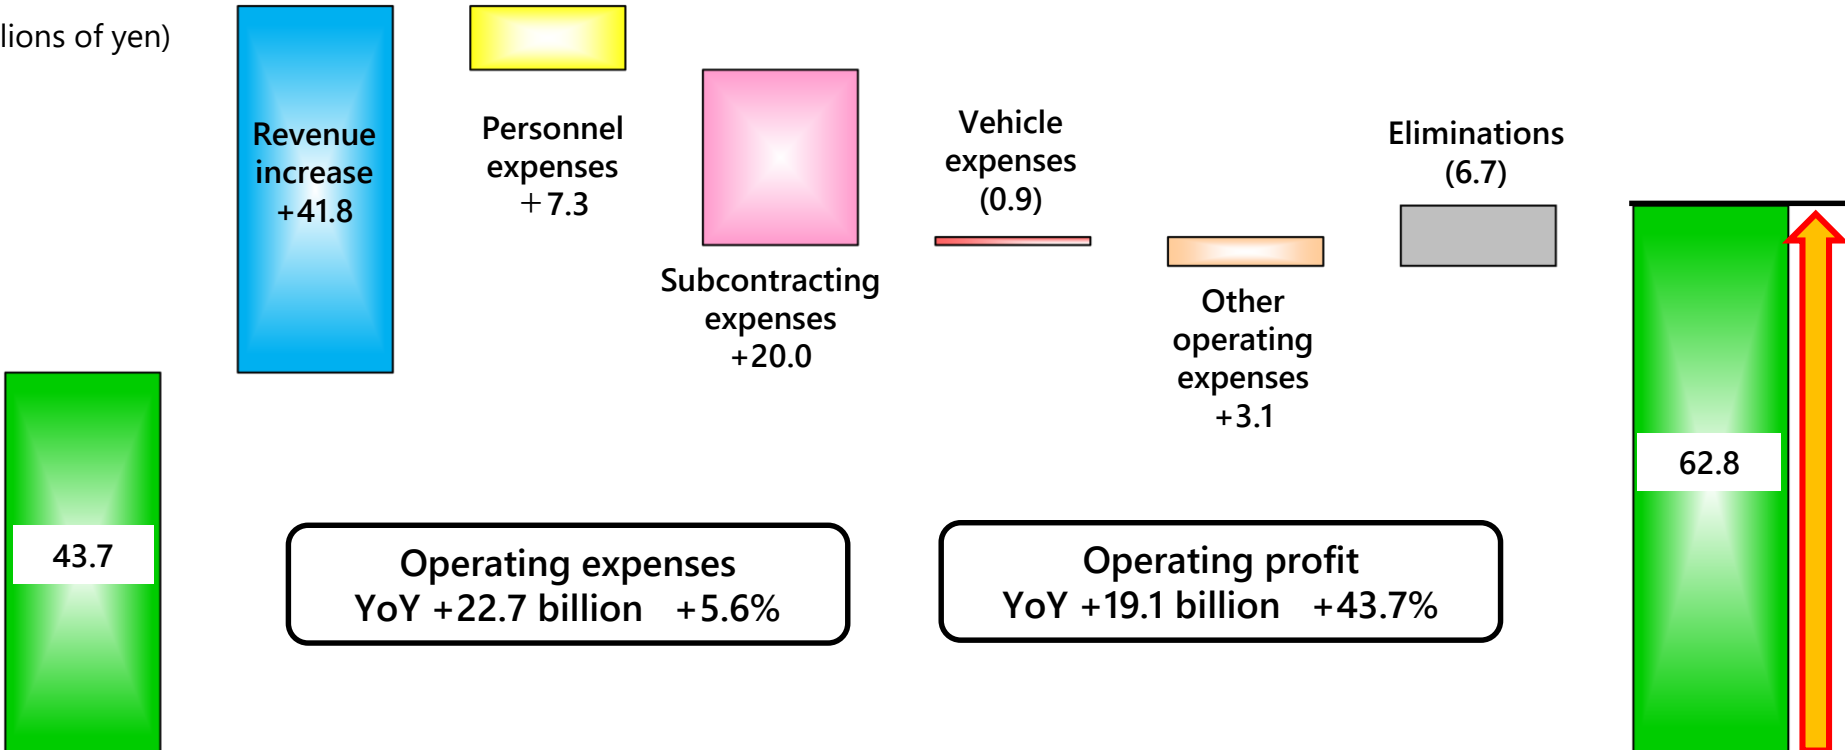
lions of yen)

Revenue increase +41.8

Personnel expenses ＋7.3

Subcontracting expenses +20.0

Vehicle expenses (0.9)

Other operating expenses +3.1

Eliminations (6.7)

43.7

62.8

Operating expenses
YoY +22.7 billion +5.6%

Operating profit
YoY +19.1 billion +43.7%